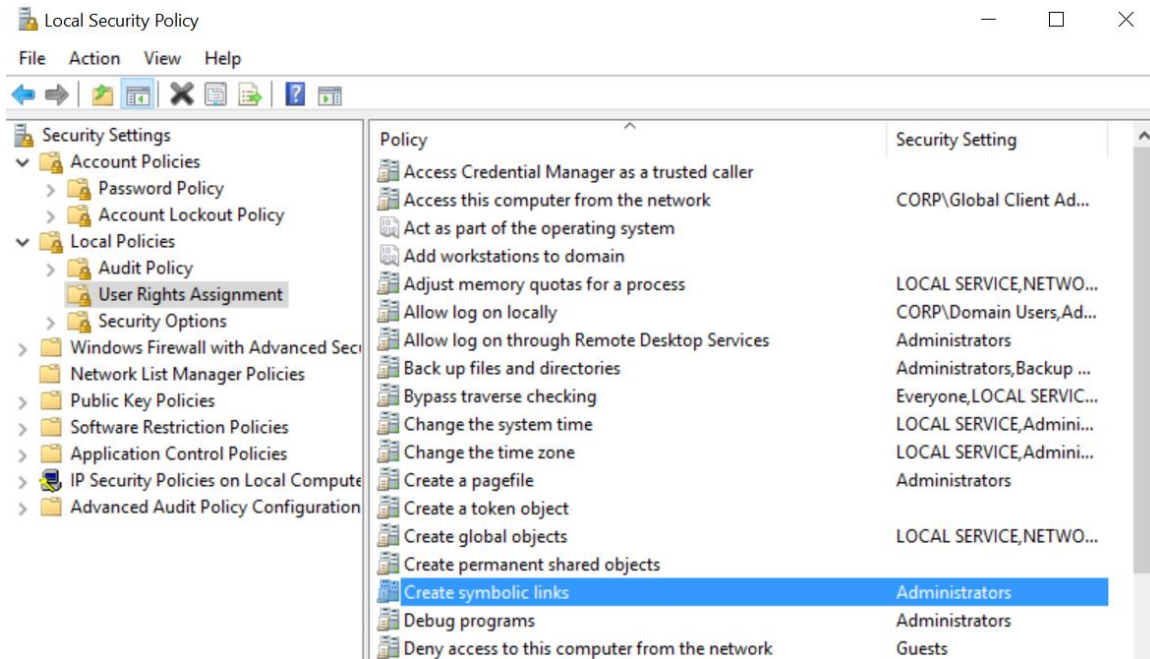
Local Security Policy

File Action View Help

Security Settings
Account Policies
Password Policy
Account Lockout Policy
Local Policies
Audit Policy
User Rights Assignment
Security Options
Windows Firewall with Advanced Secu
Network List Manager Policies
Public Key Policies
Software Restriction Policies
Application Control Policies
IP Security Policies on Local Compute
Advanced Audit Policy Configuration

| Policy | Security Setting |
|---|---|
| Access Credential Manager as a trusted caller | |
| Access this computer from the network | CORP\Global Client Ad... |
| Act as part of the operating system | |
| Add workstations to domain | |
| Adjust memory quotas for a process | LOCAL SERVICE,NETWO... |
| Allow log on locally | CORP\Domain Users,Ad... |
| Allow log on through Remote Desktop Services | Administrators |
| Back up files and directories | Administrators,Backup ... |
| Bypass traverse checking | Everyone,LOCAL SERVIC... |
| Change the system time | LOCAL SERVICE,Admini... |
| Change the time zone | LOCAL SERVICE,Admini... |
| Create a pagefile | Administrators |
| Create a token object | |
| Create global objects | LOCAL SERVICE,NETWO... |
| Create permanent shared objects | |
| Create symbolic links | Administrators |
| Debug programs | Administrators |
| Deny access to this computer from the network | Guests |